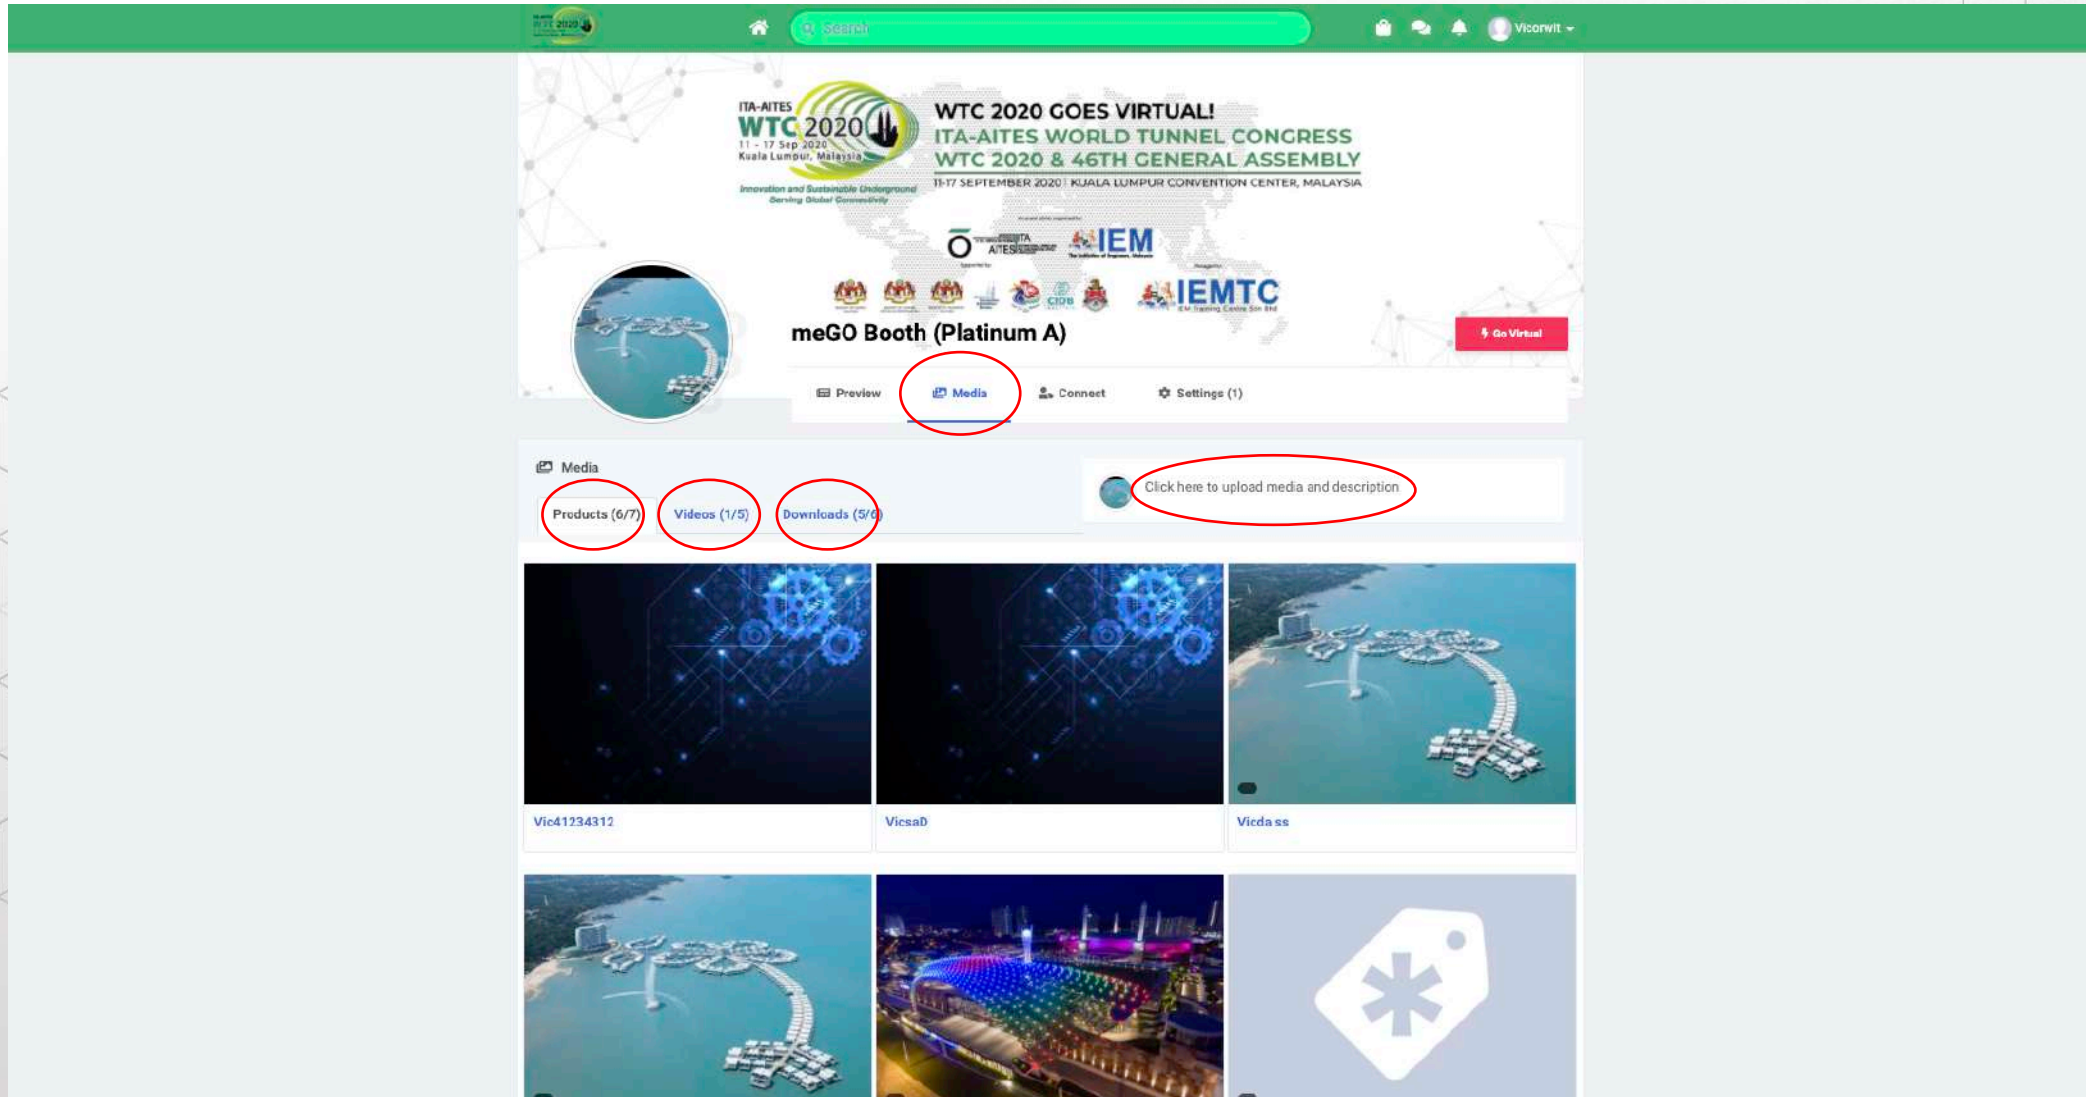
Search

Vicorwit

ITA-AITES WTC 2020 11 - 17 Sep 2020 Kuala Lumpur, Malaysia

Innovation and Sustainable Underground Serving Global Connectivity

WTC 2020 GOES VIRTUAL!

ITA-AITES WORLD TUNNEL CONGRESS

WTC 2020 & 46TH GENERAL ASSEMBLY

11-17 SEPTEMBER 2020 | KUALA LUMPUR CONVENTION CENTER, MALAYSIA

ITA AITES

IEM

CIDB

IEMTC

meGO Booth (Platinum A)

Go Virtual

Preview

Media

Connect

Settings (1)

Media

Products (6/7)

Videos (1/5)

Downloads (5/6)

Click here to upload media and description

Vic41234312

VicsaD

Vicda ss